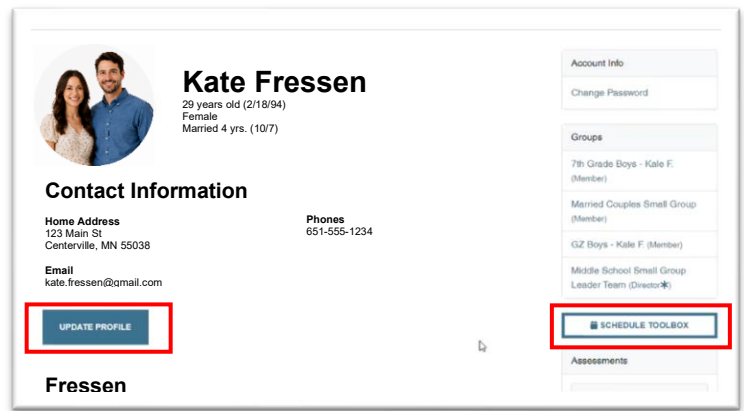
Kate Fressen

29 years old (2/18/94)
Female
Married 4 yrs. (10/7)

Contact Information

Home Address
123 Main St
Centerville, MN 55038

Phones
651-555-1234

Email
kate.fressen@gmail.com

UPDATE PROFILE

Fressen

Account Info

Change Password

Groups

7th Grade Boys - Kale F. (Member)

Married Couples Small Group (Member)

GZ Boys - Kale F. (Member)

Middle School Small Group Leader Team (Director✱)

SCHEDULE TOOLBOX

Assessments